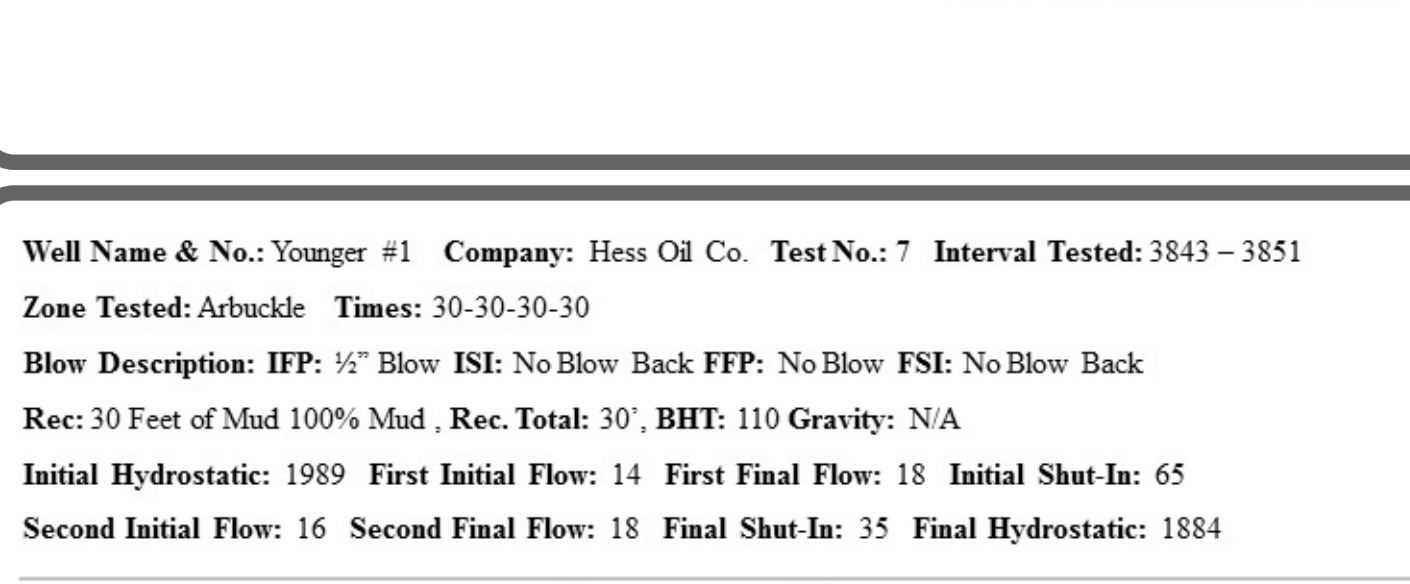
**Well Name & No.:** Younger #1 **Company:** Hess Oil Co. **Test No.:** 7 **Interval Tested:** 3843 – 3851

**Zone Tested:** Arbuckle **Times:** 30-30-30-30

**Blow Description: IFP:** ½" Blow **ISI:** No Blow Back **FFP:** No Blow **FSI:** No Blow Back

**Rec:** 30 Feet of Mud 100% Mud , **Rec. Total:** 30', **BHT:** 110 **Gravity:** N/A

**Initial Hydrostatic:** 1989 **First Initial Flow:** 14 **First Final Flow:** 18 **Initial Shut-In:** 65

**Second Initial Flow:** 16 **Second Final Flow:** 18 **Final Shut-In:** 35 **Final Hydrostatic:** 1884